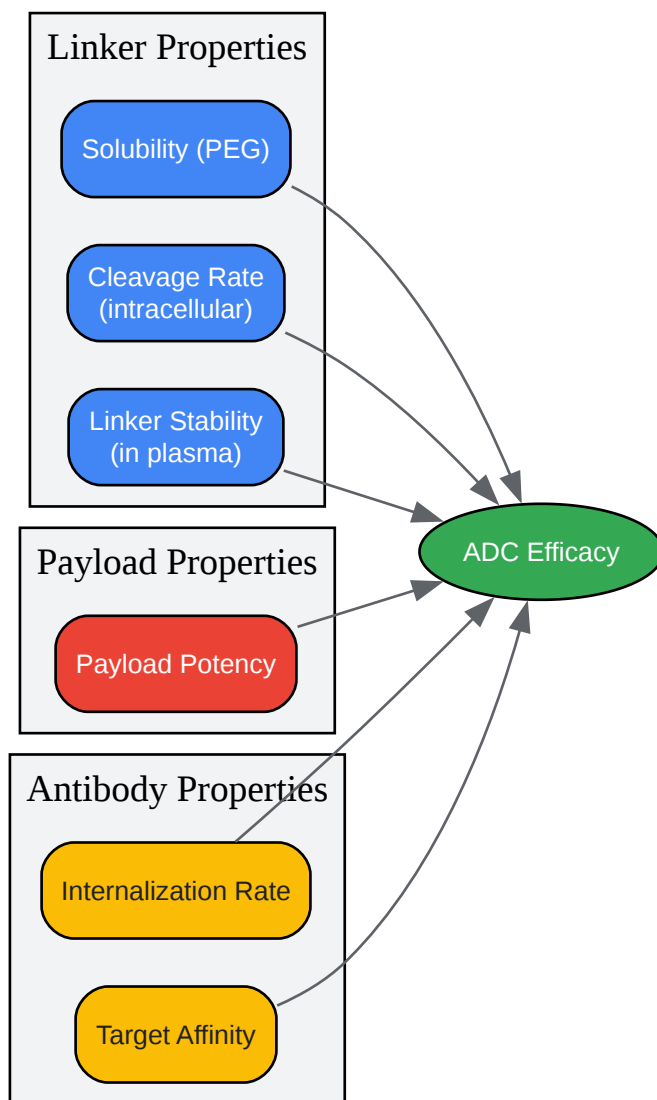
Linker Properties

Solubility (PEG)

Cleavage Rate (intracellular)

Linker Stability (in plasma)

Payload Properties

Payload Potency

Antibody Properties

Internalization Rate

Target Affinity

ADC Efficacy